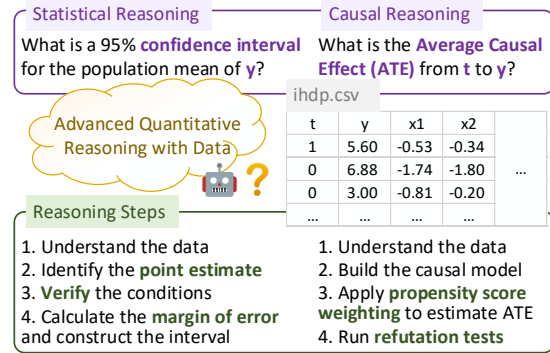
Statistical Reasoning

What is a 95% confidence interval for the population mean of y?

Causal Reasoning

What is the Average Causal Effect (ATE) from t to y?

Advanced Quantitative Reasoning with Data

ihdp.csv

| t | y | x1 | x2 | |
|---|---|---|---|---|
| 1 | 5.60 | -0.53 | -0.34 | ... |
| 0 | 6.88 | -1.74 | -1.80 | |
| 0 | 3.00 | -0.81 | -0.20 | |
| ... | ... | ... | ... | |

Reasoning Steps

1. Understand the data
2. Identify the point estimate
3. Verify the conditions
4. Calculate the margin of error and construct the interval

1. Understand the data
2. Build the causal model
3. Apply propensity score weighting to estimate ATE
4. Run refutation tests